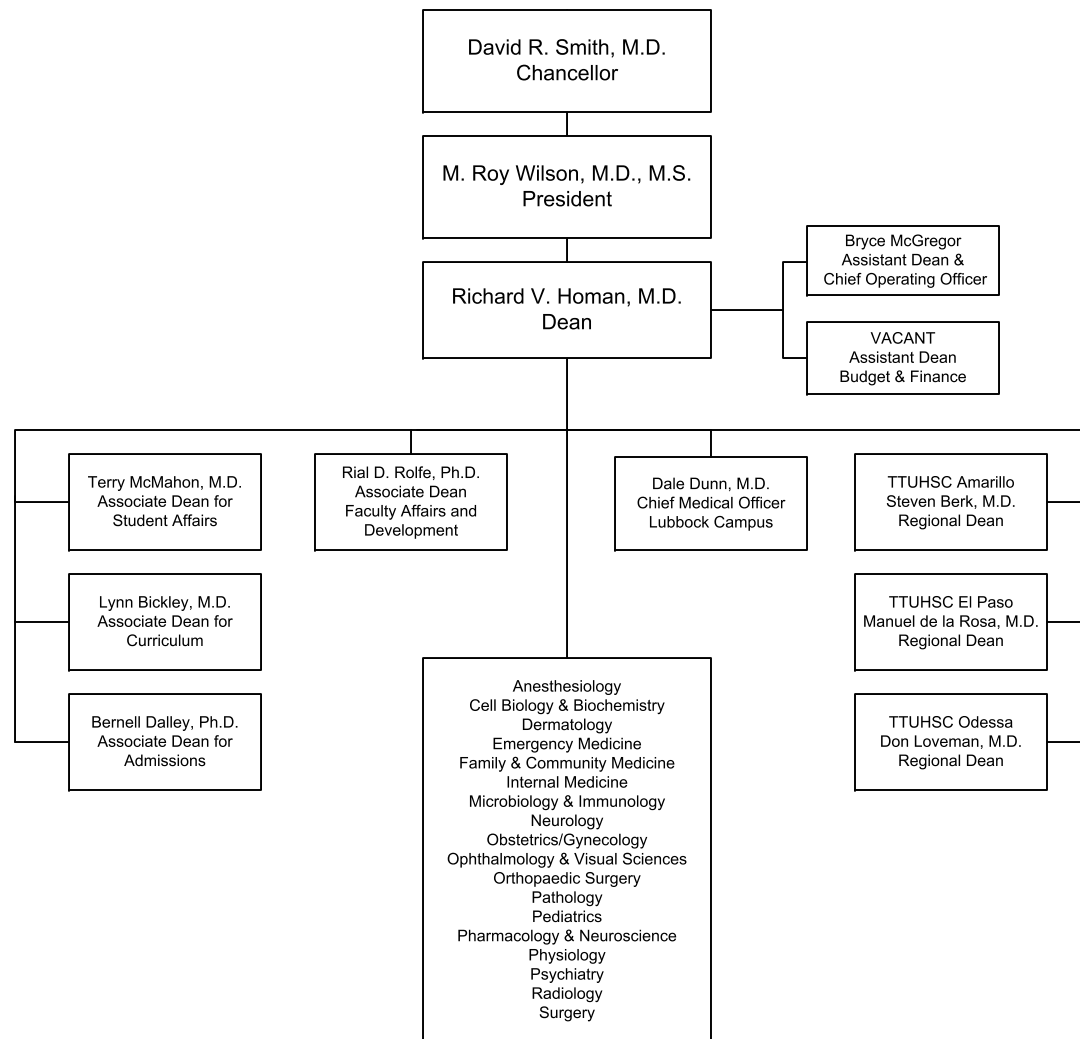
David R. Smith, M.D.
Chancellor

M. Roy Wilson, M.D., M.S.
President

Richard V. Homan, M.D.
Dean

Bryce McGregor
Assistant Dean &
Chief Operating Officer

VACANT
Assistant Dean
Budget & Finance

Terry McMahon, M.D.
Associate Dean for
Student Affairs

Lynn Bickley, M.D.
Associate Dean for
Curriculum

Bernell Dalley, Ph.D.
Associate Dean for
Admissions

Rial D. Rolfe, Ph.D.
Associate Dean
Faculty Affairs and
Development

Anesthesiology
Cell Biology & Biochemistry
Dermatology
Emergency Medicine
Family & Community Medicine
Internal Medicine
Microbiology & Immunology
Neurology
Obstetrics/Gynecology
Ophthalmology & Visual Sciences
Orthopaedic Surgery
Pathology
Pediatrics
Pharmacology & Neuroscience
Physiology
Psychiatry
Radiology
Surgery

Dale Dunn, M.D.
Chief Medical Officer
Lubbock Campus

TTUHSC Amarillo
Steven Berk, M.D.
Regional Dean

TTUHSC El Paso
Manuel de la Rosa, M.D.
Regional Dean

TTUHSC Odessa
Don Loveman, M.D.
Regional Dean